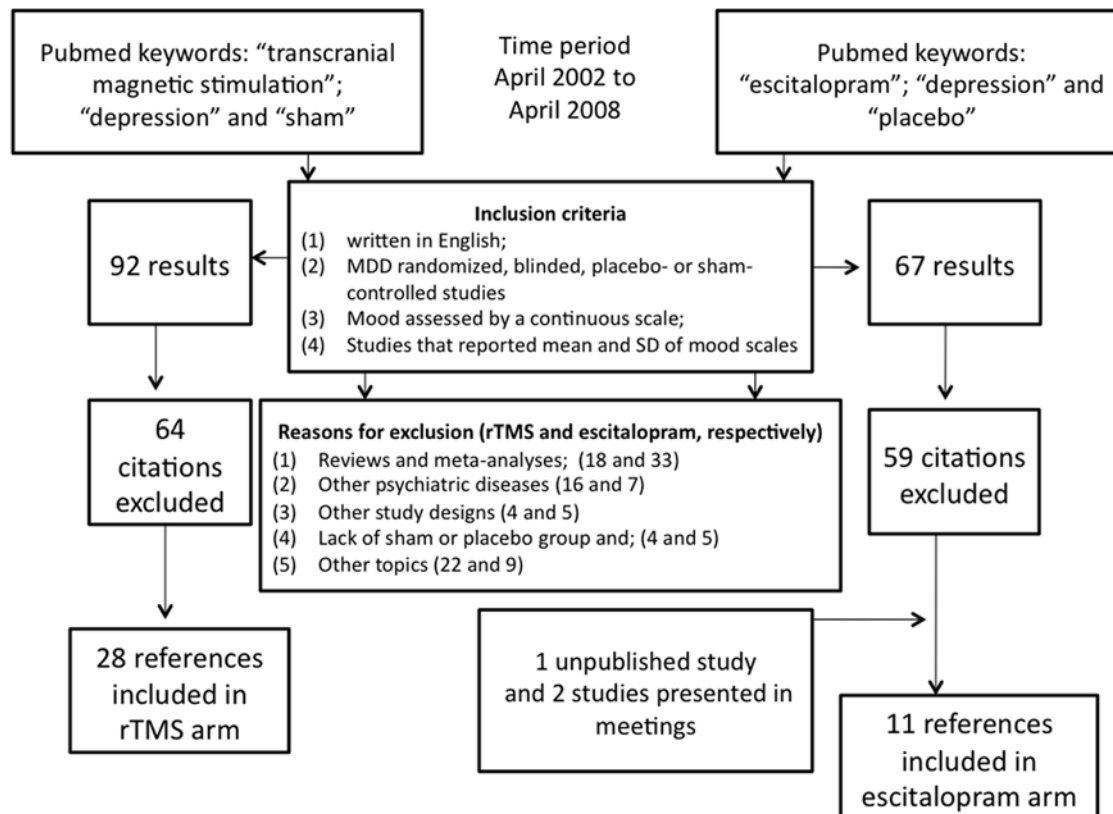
Pubmed keywords: “transcranial magnetic stimulation”; “depression” and “sham”

Time period April 2002 to April 2008

Pubmed keywords: “escitalopram”; “depression” and “placebo”

Inclusion criteria
(1) written in English;
(2) MDD randomized, blinded, placebo- or sham-controlled studies
(3) Mood assessed by a continuous scale;
(4) Studies that reported mean and SD of mood scales

92 results

67 results

64 citations excluded

Reasons for exclusion (rTMS and escitalopram, respectively)
(1) Reviews and meta-analyses; (18 and 33)
(2) Other psychiatric diseases (16 and 7)
(3) Other study designs (4 and 5)
(4) Lack of sham or placebo group and; (4 and 5)
(5) Other topics (22 and 9)

59 citations excluded

28 references included in rTMS arm

1 unpublished study and 2 studies presented in meetings

11 references included in escitalopram arm